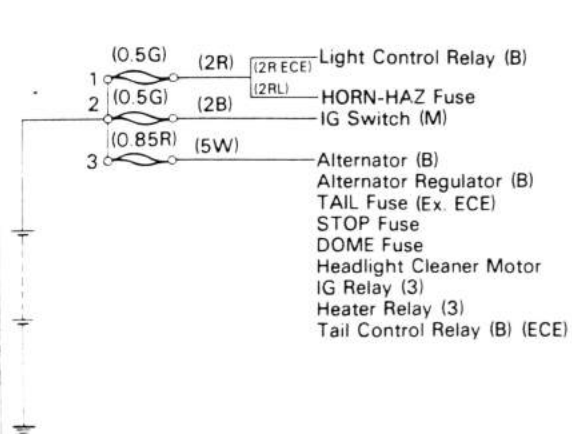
(0.5G) (2R) (2R ECE) Light Control Relay (B)
1
(2RL) HORN-HAZ Fuse
2 (0.5G) (2B) IG Switch (M)
(0.85R) (5W)
3 Alternator (B)
Alternator Regulator (B)
TAIL Fuse (Ex. ECE)
STOP Fuse
DOME Fuse
Headlight Cleaner Motor
IG Relay (3)
Heater Relay (3)
Tail Control Relay (B) (ECE)